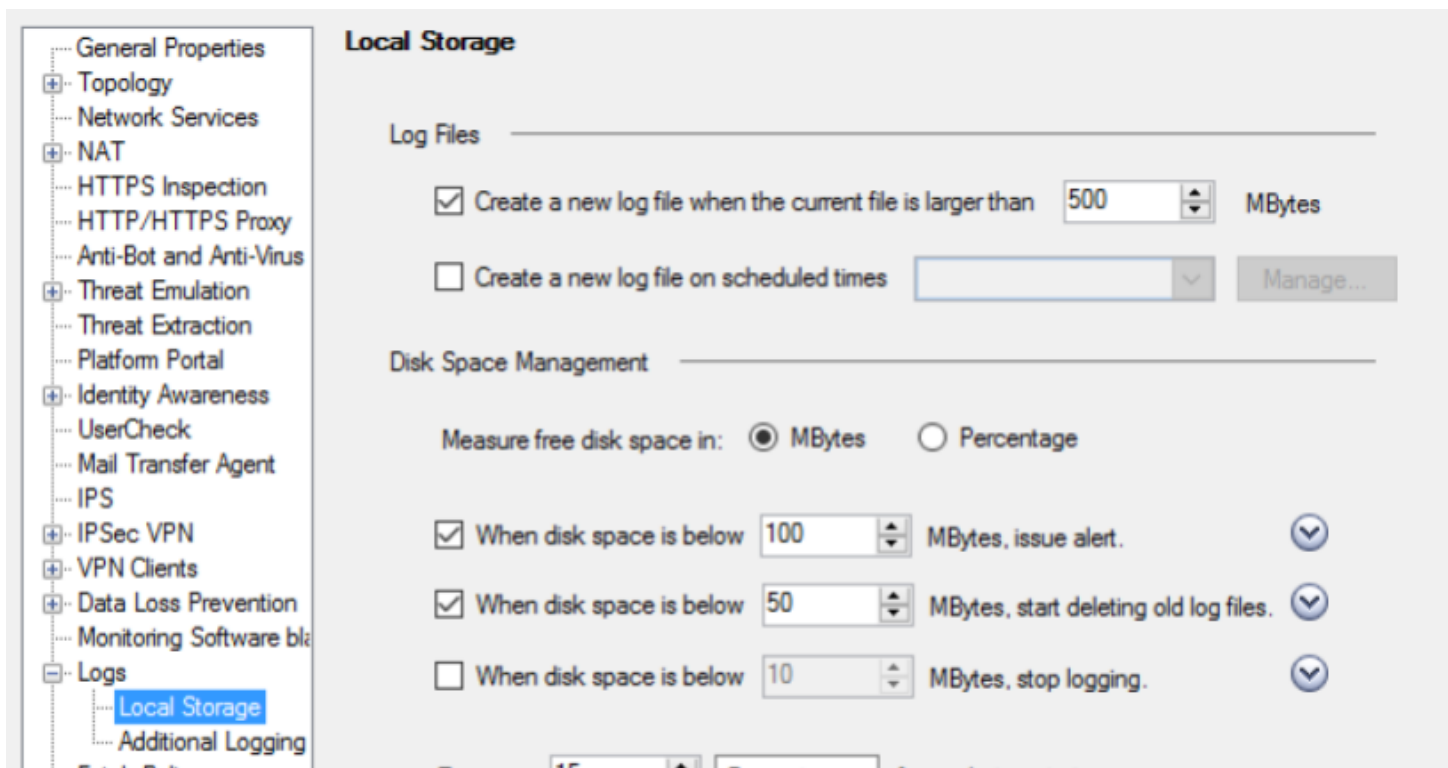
General Properties
Topology
Network Services
NAT
HTTPS Inspection
HTTP/HTTPS Proxy
Anti-Bot and Anti-Virus
Threat Emulation
Threat Extraction
Platform Portal
Identity Awareness
UserCheck
Mail Transfer Agent
IPS
IPSec VPN
VPN Clients
Data Loss Prevention
Monitoring Software bl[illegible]
Logs
Local Storage
Additional Logging
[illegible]

Local Storage

Log Files

Create a new log file when the current file is larger than 500 MBytes

Create a new log file on scheduled times Manage...

Disk Space Management

Measure free disk space in: MBytes Percentage

When disk space is below 100 MBytes, issue alert.

When disk space is below 50 MBytes, start deleting old log files.

When disk space is below 10 MBytes, stop logging.

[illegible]